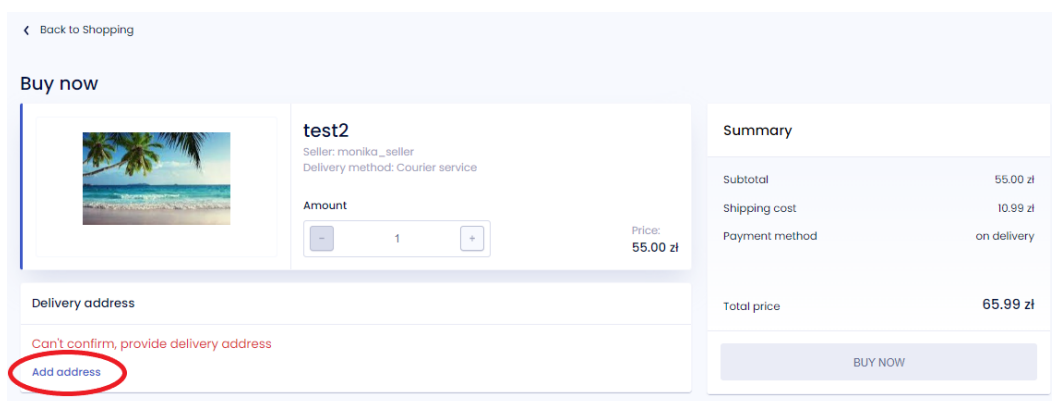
Back to Shopping

Buy now

test2
Seller: monika_seller
Delivery method: Courier service

Amount
– 1 +

Price:
55.00 zł

Summary

| Subtotal | 55.00 zł |
|---|---|
| Shipping cost | 10.99 zł |
| Payment method | on delivery |

Total price 65.99 zł

BUY NOW

Delivery address

Can't confirm, provide delivery address

Add address